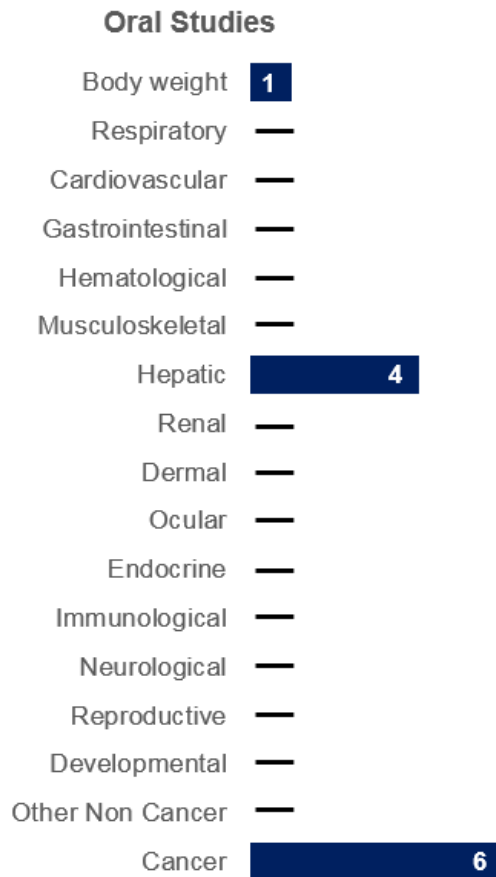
Oral Studies

| | |
|---|---|
| Body weight | 1 |
| Respiratory | — |
| Cardiovascular | — |
| Gastrointestinal | — |
| Hematological | — |
| Musculoskeletal | — |
| Hepatic | 4 |
| Renal | — |
| Dermal | — |
| Ocular | — |
| Endocrine | — |
| Immunological | — |
| Neurological | — |
| Reproductive | — |
| Developmental | — |
| Other Non Cancer | — |
| Cancer | 6 |